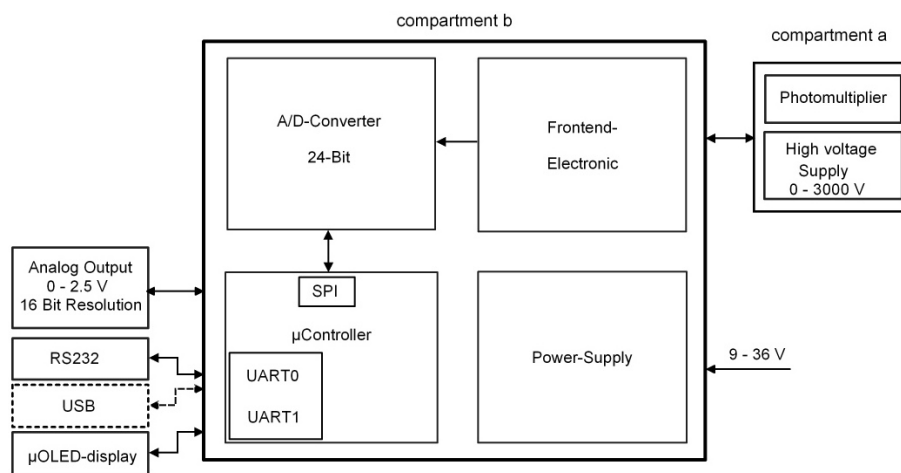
compartment b

compartment a

A/D-Converter

24-Bit

Frontend-

Electronic

Photomultiplier

High voltage Supply 0 - 3000 V

Analog Output 0 - 2.5 V 16 Bit Resolution

SPI

µController

UART0

UART1

Power-Supply

9 - 36 V

RS232

USB

µOLED-display